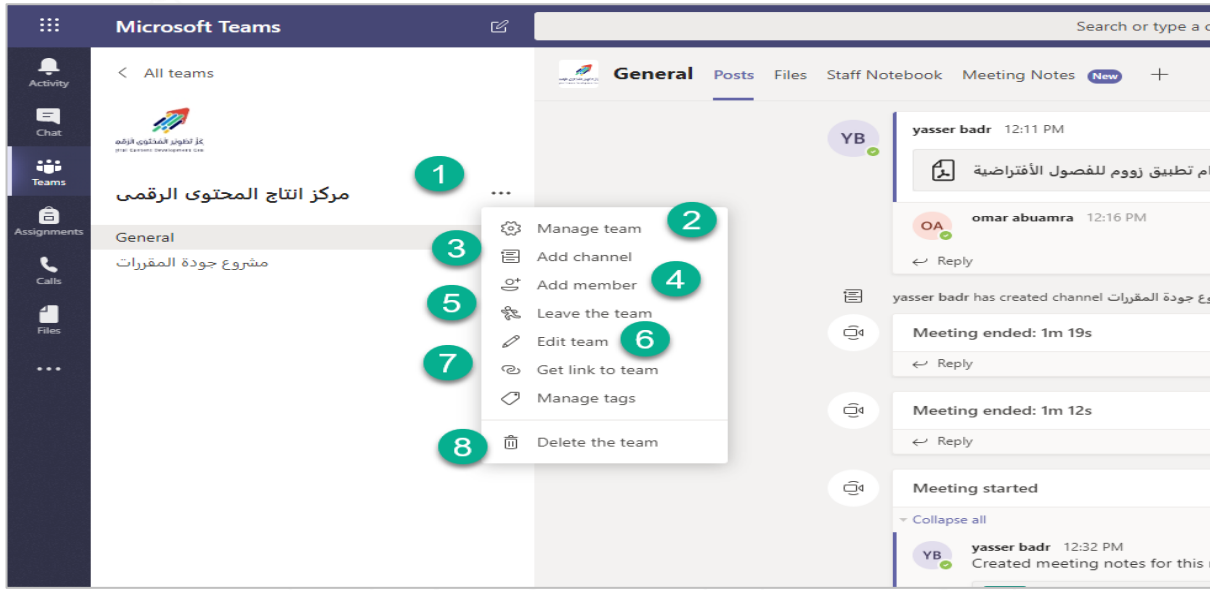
Microsoft Teams

Search or type a c

Activity
Chat
Teams
Assignments
Calls
Files
...

< All teams

كز تطوير المحتوى الرقمي

مركز انتاج المحتوى الرقمى

1

...

General
مشروع جودة المقررات

Manage team 2
3 Add channel
Add member 4
5 Leave the team
Edit team 6
7 Get link to team
Manage tags
8 Delete the team

General Posts Files Staff Notebook Meeting Notes New +

YB yasser badr 12:11 PM
ام تطبيق زووم للفصول الأفتراضية

OA omar abuamra 12:16 PM
Reply

yasser badr has created channel مشروع جودة المقررات

Meeting ended: 1m 19s
Reply

Meeting ended: 1m 12s
Reply

Meeting started
Collapse all

YB yasser badr 12:32 PM
Created meeting notes for this